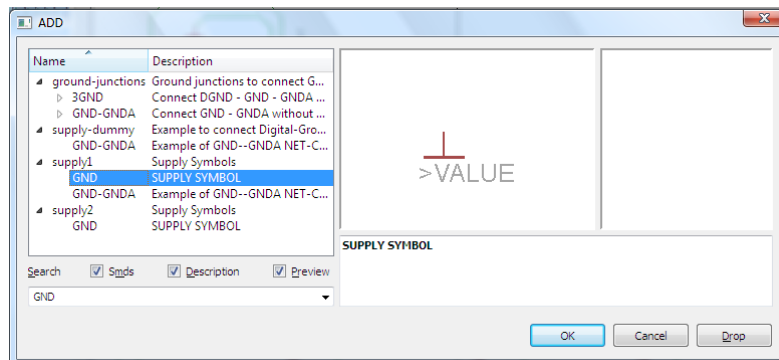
ADD

| Name | Description |
|---|---|
| ground-junctions | Ground junctions to connect G... |
| 3GND | Connect DGND - GND - GNDA ... |
| GND-GNDA | Connect GND - GNDA without ... |
| supply-dummy | Example to connect Digital-Gro... |
| GND-GNDA | Example of GND--GNDA NET-C... |
| supply1 | Supply Symbols |
| GND | SUPPLY SYMBOL |
| GND-GNDA | Example of GND--GNDA NET-C... |
| supply2 | Supply Symbols |
| GND | SUPPLY SYMBOL |

>VALUE

SUPPLY SYMBOL

Search Smds Description Preview

GND

OK Cancel Drop